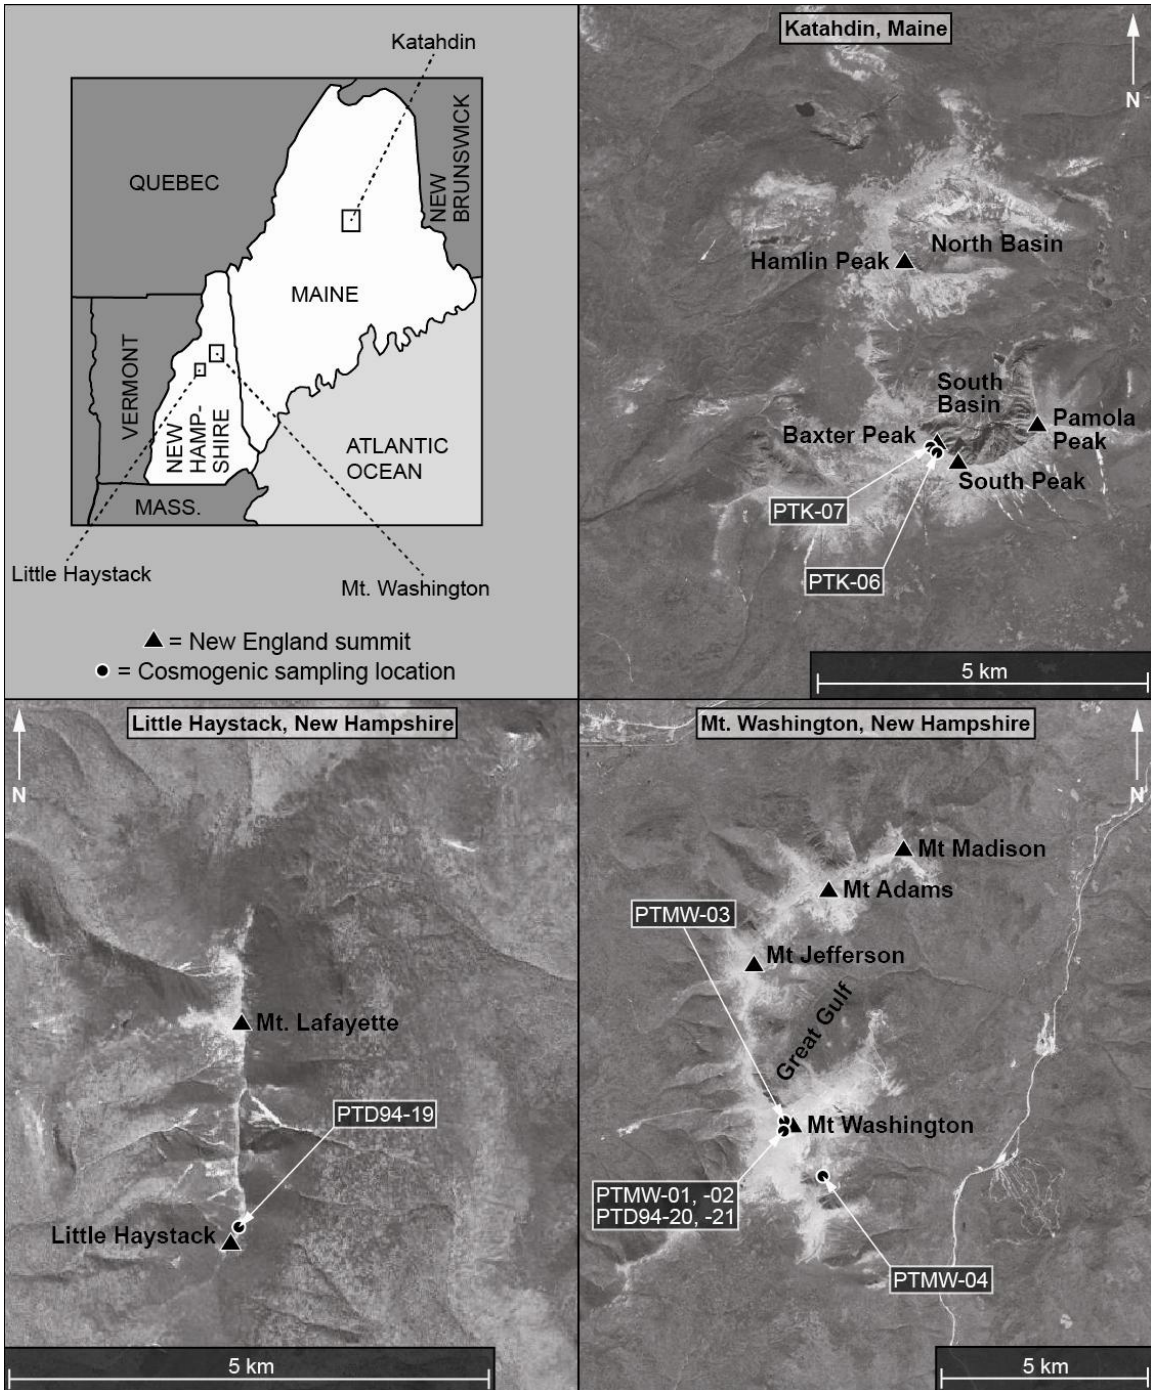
Katahdin
QUEBEC
NEW BRUNSWICK
MAINE
VERMONT
NEW HAMP-SHIRE
ATLANTIC OCEAN
MASS.
Little Haystack
Mt. Washington
▲ = New England summit
● = Cosmogenic sampling location

Katahdin, Maine
N
Hamlin Peak
North Basin
South Basin
Baxter Peak
Pamola Peak
South Peak
PTK-07
PTK-06
5 km

Little Haystack, New Hampshire
N
Mt. Lafayette
PTD94-19
Little Haystack
5 km

Mt. Washington, New Hampshire
N
Mt Madison
Mt Adams
PTMW-03
Mt Jefferson
Great Gulf
Mt Washington
PTMW-01, -02
PTD94-20, -21
PTMW-04
5 km